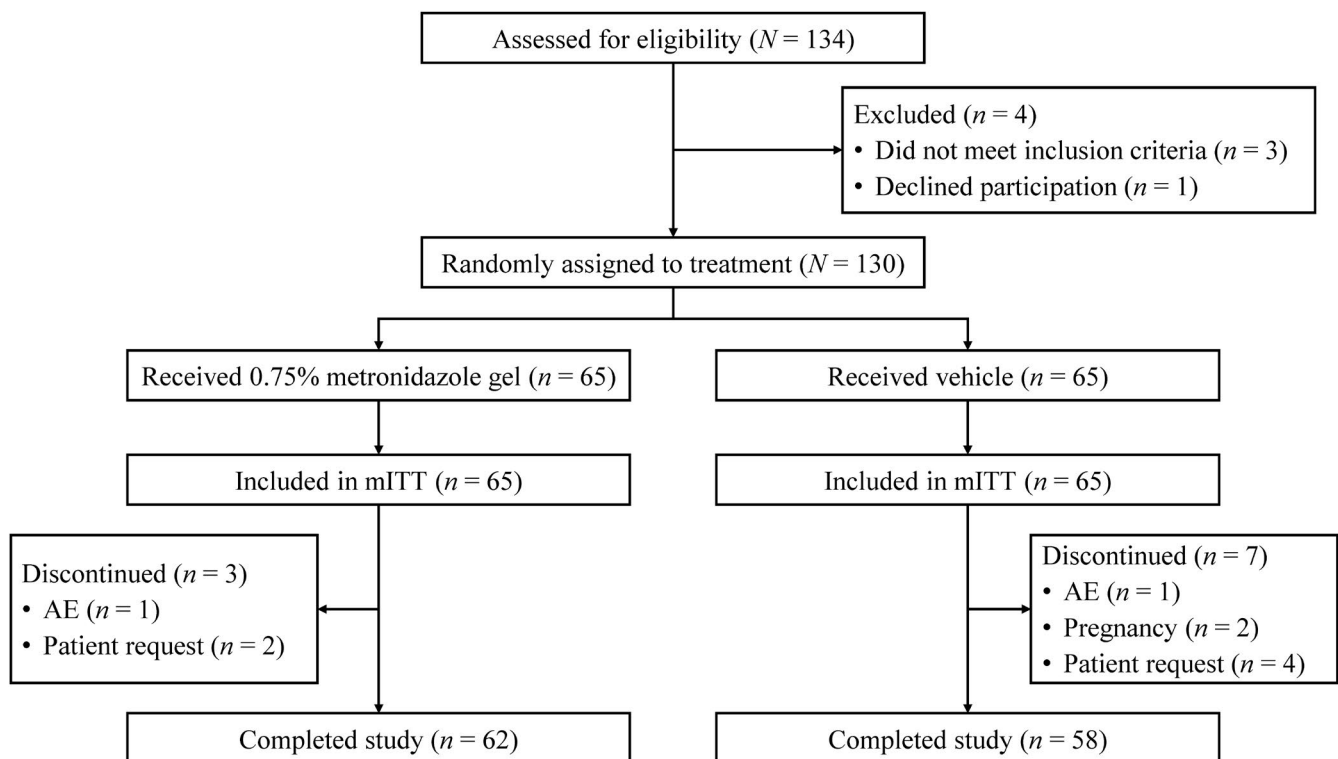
Assessed for eligibility ($N = 134$)

Excluded ($n = 4$)
• Did not meet inclusion criteria ($n = 3$)
• Declined participation ($n = 1$)

Randomly assigned to treatment ($N = 130$)

Received 0.75% metronidazole gel ($n = 65$)

Received vehicle ($n = 65$)

Included in mITT ($n = 65$)

Included in mITT ($n = 65$)

Discontinued ($n = 3$)
• AE ($n = 1$)
• Patient request ($n = 2$)

Discontinued ($n = 7$)
• AE ($n = 1$)
• Pregnancy ($n = 2$)
• Patient request ($n = 4$)

Completed study ($n = 62$)

Completed study ($n = 58$)